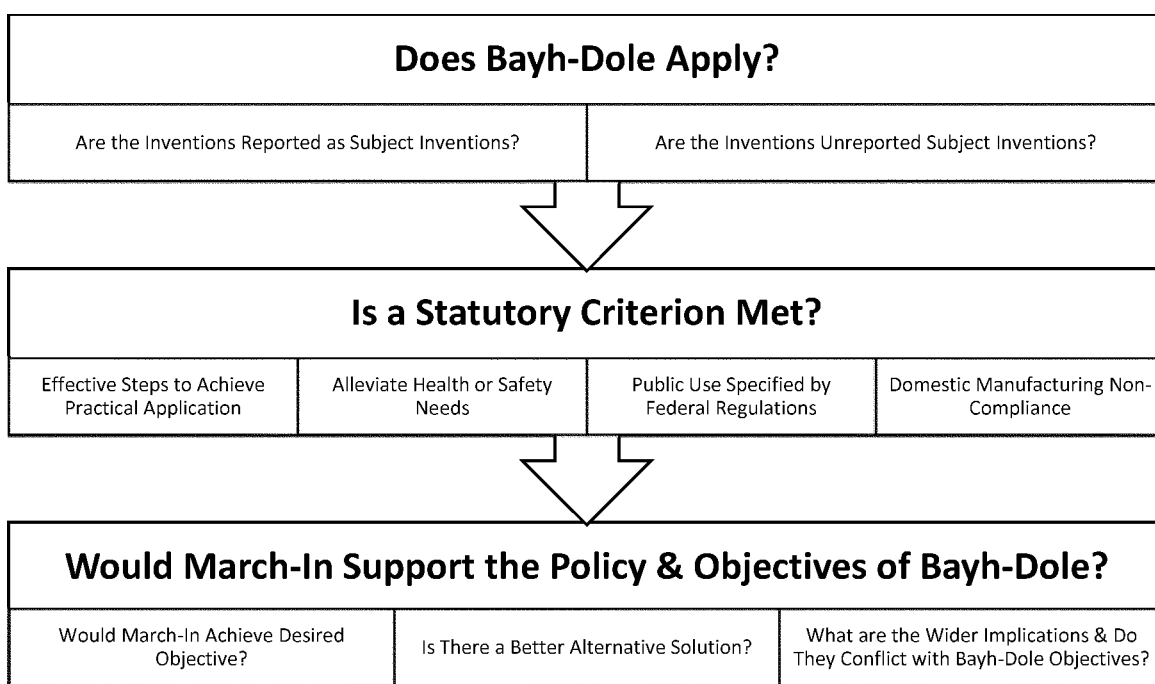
Does Bayh-Dole Apply?

| Are the Inventions Reported as Subject Inventions? | Are the Inventions Unreported Subject Inventions? |
|---|---|

Is a Statutory Criterion Met?

| Effective Steps to Achieve Practical Application | Alleviate Health or Safety Needs | Public Use Specified by Federal Regulations | Domestic Manufacturing Non-Compliance |
|---|---|---|---|

Would March-In Support the Policy & Objectives of Bayh-Dole?

| Would March-In Achieve Desired Objective? | Is There a Better Alternative Solution? | What are the Wider Implications & Do They Conflict with Bayh-Dole Objectives? |
|---|---|---|